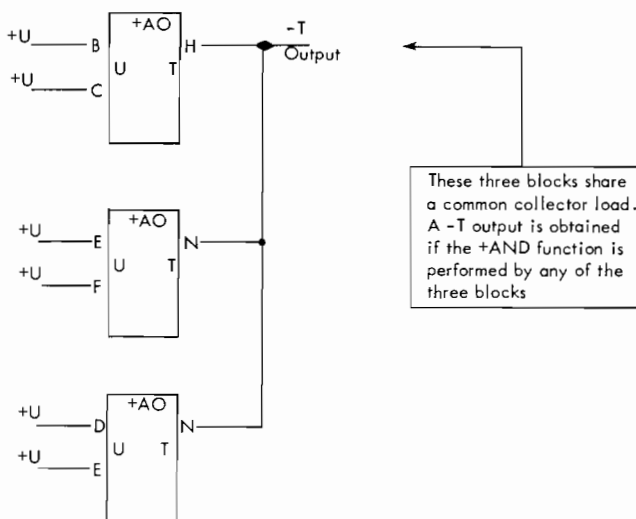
+U B
+U C
+AO
U T
H

-T
Output

+U E
+U F
+AO
U T
N

+U D
+U E
+AO
U T
N

These three blocks share a common collector load. A -T output is obtained if the +AND function is performed by any of the three blocks